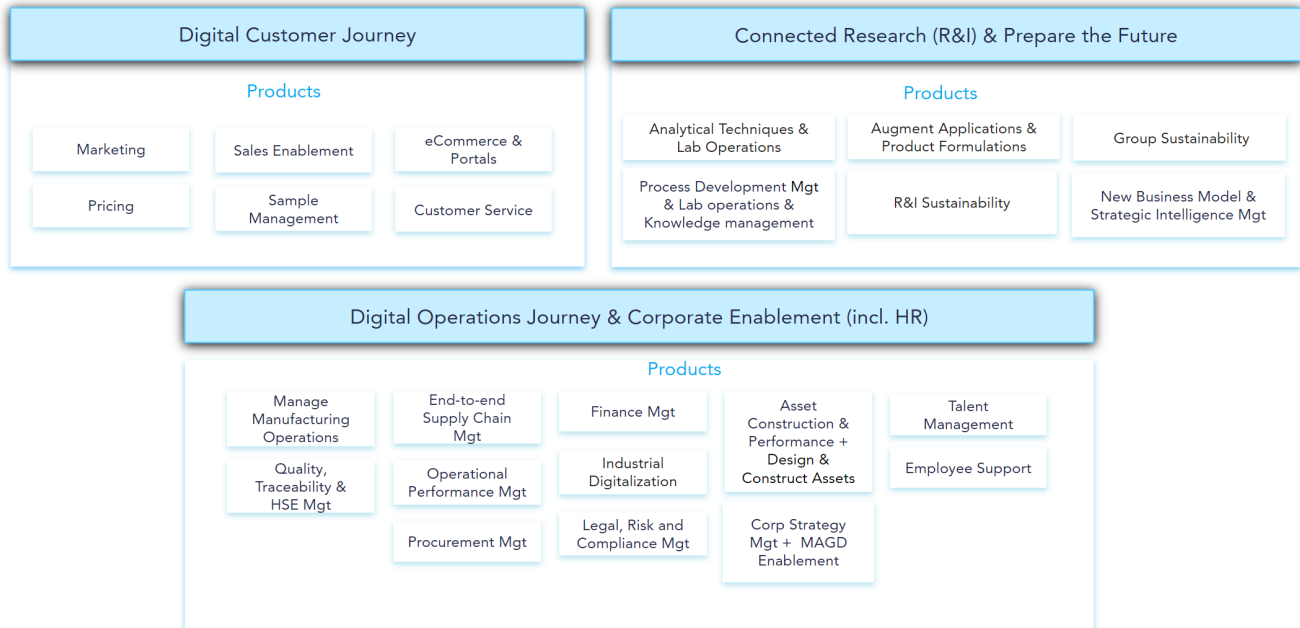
Digital Customer Journey

Products

Marketing

Sales Enablement

eCommerce & Portals

Pricing

Sample Management

Customer Service

Connected Research (R&I) & Prepare the Future

Products

Analytical Techniques & Lab Operations

Augment Applications & Product Formulations

Group Sustainability

Process Development Mgt & Lab operations & Knowledge management

R&I Sustainability

New Business Model & Strategic Intelligence Mgt

Digital Operations Journey & Corporate Enablement (incl. HR)

Products

Manage Manufacturing Operations

End-to-end Supply Chain Mgt

Finance Mgt

Asset Construction & Performance + Design & Construct Assets

Talent Management

Quality, Traceability & HSE Mgt

Operational Performance Mgt

Industrial Digitalization

Employee Support

Procurement Mgt

Legal, Risk and Compliance Mgt

Corp Strategy Mgt + MAGD Enablement